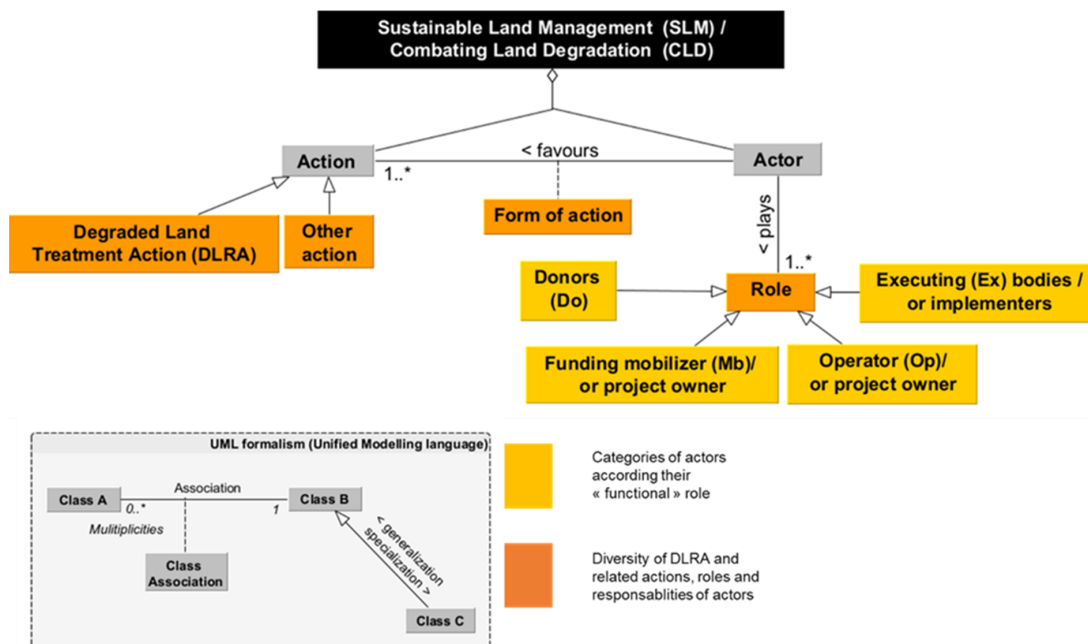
Sustainable Land Management (SLM) / Combating Land Degradation (CLD)

Action

< favours

1..*

Actor

Degraded Land Treatment Action (DLRA)

Other action

Form of action

< plays

1..*

Donors (Do)

Role

Executing (Ex) bodies / or implementers

Funding mobilizer (Mb)/ or project owner

Operator (Op)/ or project owner

UML formalism (Unified Modelling language)

Class A

Association

Class B

0..*

1

Mulitiplicities

Class Association

< generalization specialization >

Class C

Categories of actors according their « functional » role

Diversity of DLRA and related actions, roles and responsablities of actors